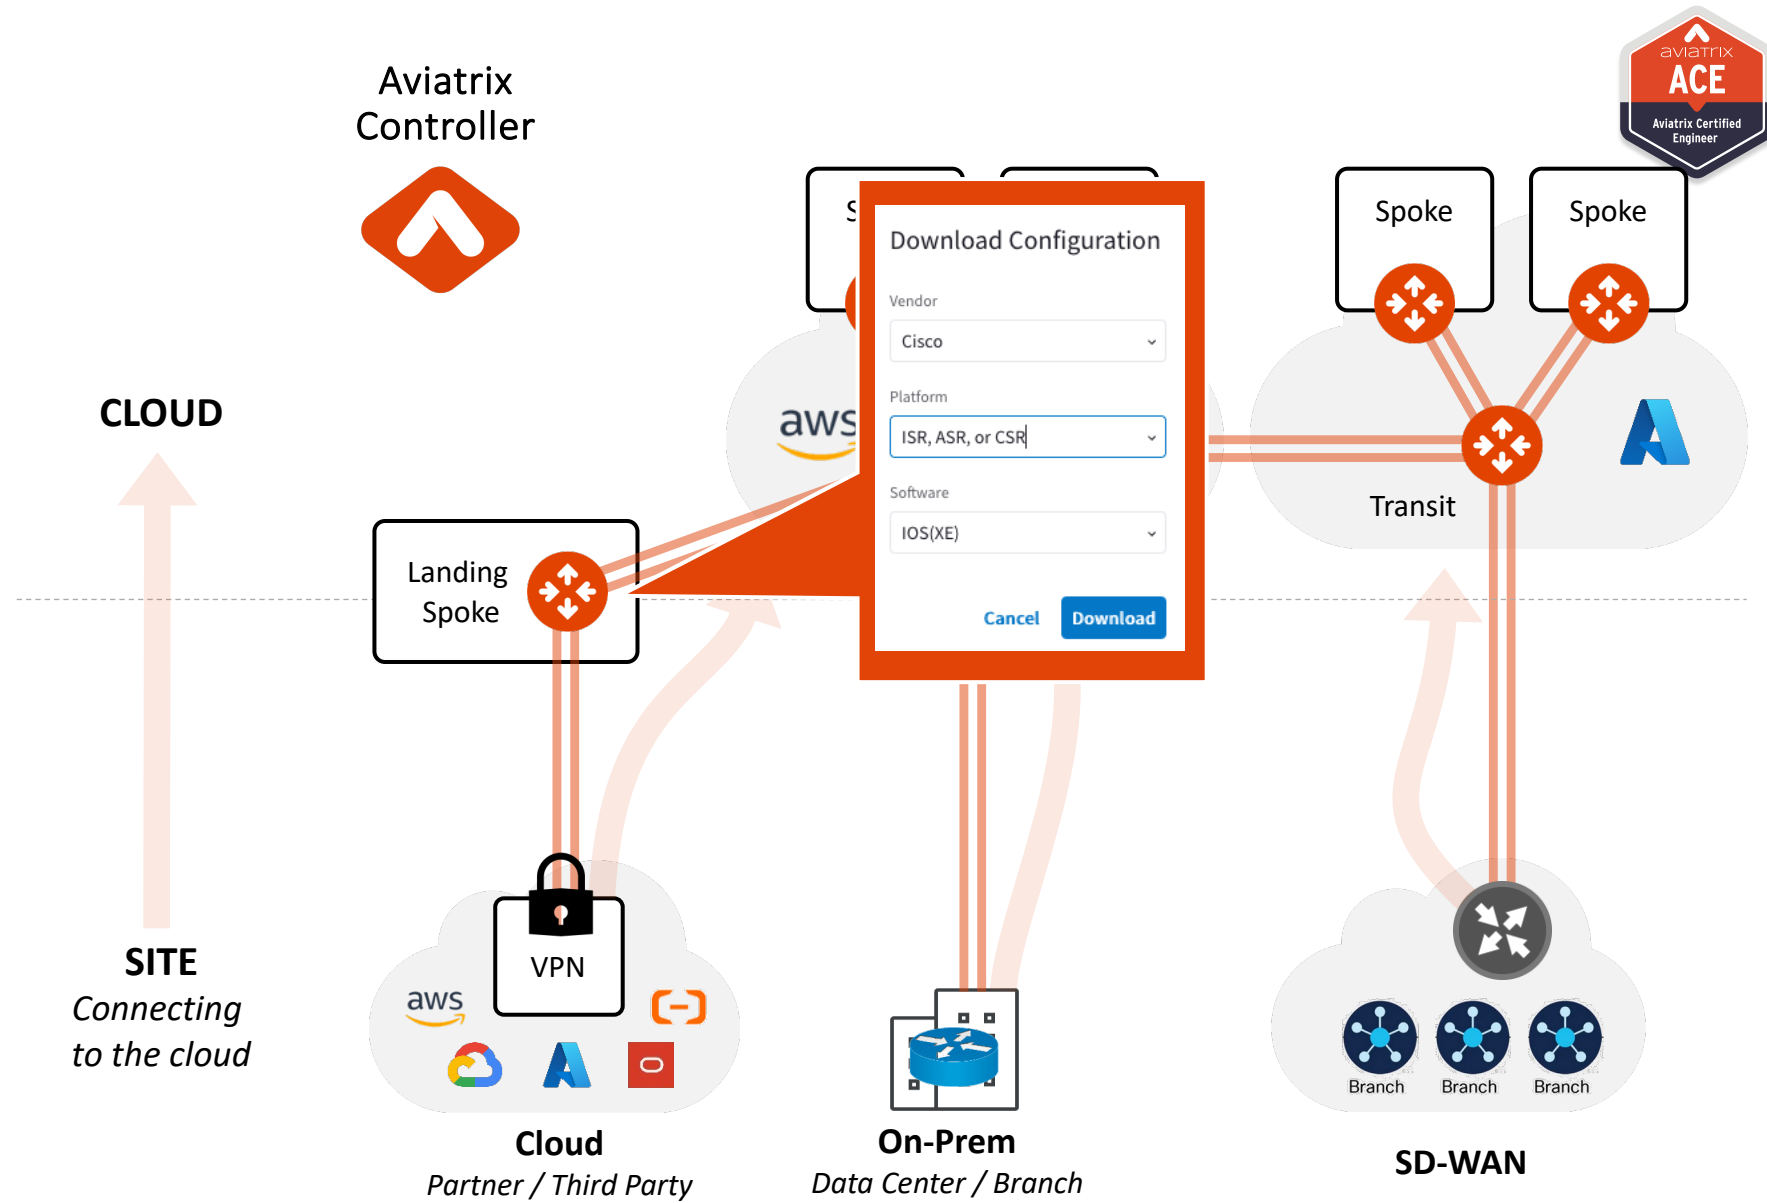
Aviatrix Controller

aviatrix ACE Aviatrix Certified Engineer

S

Download Configuration

Vendor

Cisco

Platform

ISR, ASR, or CSR

Software

IOS(XE)

Cancel Download

Spoke

Spoke

aws

Transit

CLOUD

Landing Spoke

SITE
Connecting to the cloud

VPN

aws

Branch Branch Branch

Cloud
Partner / Third Party

On-Prem
Data Center / Branch

SD-WAN